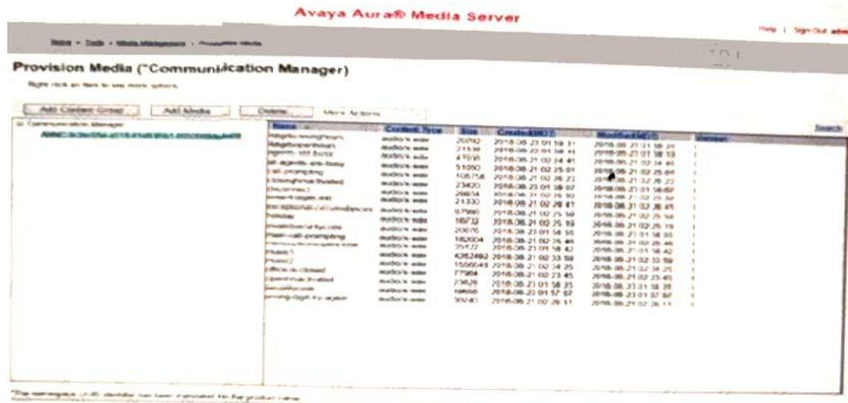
Avaya Aura® Media Server

Help | Sign Out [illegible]

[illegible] » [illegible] » Media Management » Provision Media

Provision Media ("Communication Manager)

Right click an item to see more options.

Add Content Group | Add Media | Delete | More Actions

Search

Communication Manager
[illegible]

| Name | Content Type | Size | Created | Modified | Version |
|---|---|---|---|---|---|
| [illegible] | audio/x-wav | 20702 | 2018-08-21 01:59:11 | 2018-08-21 01:59:11 | |
| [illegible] | audio/x-wav | 21536 | 2018-08-21 01:58:13 | 2018-08-21 01:58:13 | |
| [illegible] | audio/x-wav | 41036 | 2018-08-21 02:24:45 | 2018-08-21 02:24:45 | |
| all-agents-are-busy | audio/x-wav | 51050 | 2018-08-21 02:25:01 | 2018-08-21 02:25:01 | |
| call-prompting | audio/x-wav | 106758 | 2018-08-21 02:26:23 | 2018-08-21 02:26:23 | |
| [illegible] | audio/x-wav | 23420 | 2018-08-21 01:58:07 | 2018-08-21 01:58:07 | |
| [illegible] | audio/x-wav | 26654 | 2018-08-21 02:25:32 | 2018-08-21 02:25:32 | |
| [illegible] | audio/x-wav | 21330 | 2018-08-21 02:26:41 | 2018-08-21 02:26:41 | |
| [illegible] | audio/x-wav | 67980 | 2018-08-21 02:25:59 | 2018-08-21 02:25:59 | |
| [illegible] | audio/x-wav | 18732 | 2018-08-21 02:25:19 | 2018-08-21 02:25:19 | |
| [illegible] | audio/x-wav | 20076 | 2018-08-21 01:58:55 | 2018-08-21 01:58:55 | |
| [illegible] | audio/x-wav | 182004 | 2018-08-21 02:26:46 | 2018-08-21 02:26:46 | |
| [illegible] | audio/x-wav | 35722 | 2018-08-21 01:58:42 | 2018-08-21 01:58:42 | |
| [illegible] | audio/x-wav | 4352492 | 2018-08-21 02:33:59 | 2018-08-21 02:33:59 | |
| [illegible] | audio/x-wav | 1550044 | 2018-08-21 02:34:25 | 2018-08-21 02:34:25 | |
| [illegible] | audio/x-wav | 77984 | 2018-08-21 02:23:45 | 2018-08-21 02:23:45 | |
| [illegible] | audio/x-wav | 23628 | 2018-08-21 01:58:35 | 2018-08-21 01:58:35 | |
| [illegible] | audio/x-wav | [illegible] | 2018-08-21 01:57:57 | 2018-08-21 01:57:57 | |
| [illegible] | audio/x-wav | 30240 | 2018-08-21 02:26:11 | 2018-08-21 02:26:11 | |

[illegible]